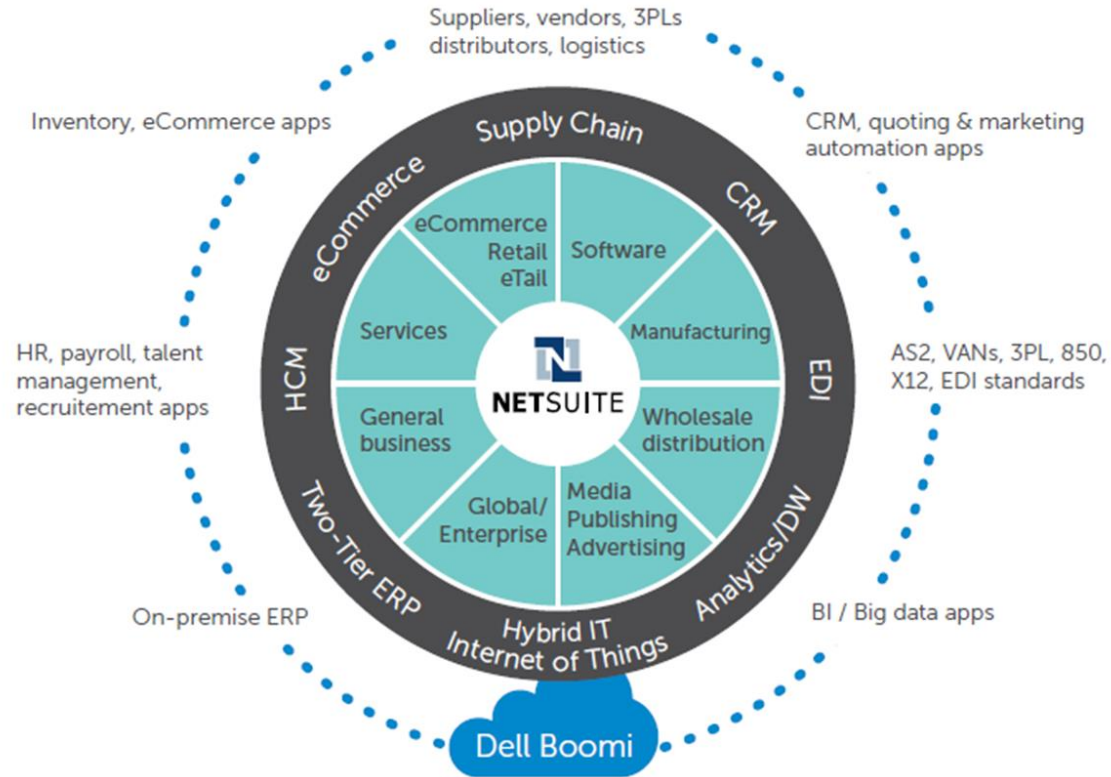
Suppliers, vendors, 3PLs distributors, logistics

Inventory, eCommerce apps

CRM, quoting & marketing automation apps

Supply Chain

eCommerce

CRM

eCommerce Retail eTail

Software

Services

Manufacturing

HR, payroll, talent management, recruitement apps

HCM

NETSUITE

EDI

AS2, VANs, 3PL, 850, X12, EDI standards

General business

Wholesale distribution

Two-Tier ERP

Global/ Enterprise

Media Publishing Advertising

Analytics/DW

On-premise ERP

Hybrid IT Internet of Things

BI / Big data apps

Dell Boomi